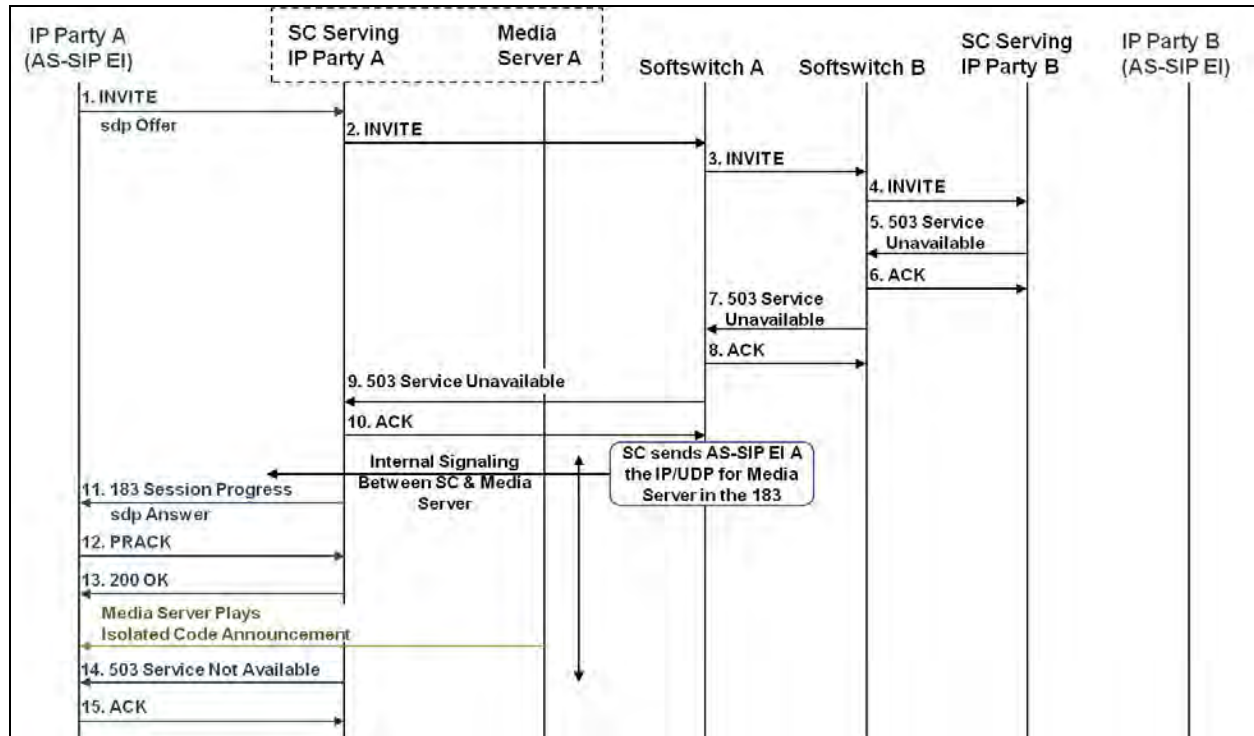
IP Party A (AS-SIP EI)

SC Serving IP Party A

Media Server A

Softswitch A

Softswitch B

SC Serving IP Party B

IP Party B (AS-SIP EI)

1. INVITE

sdp Offer

2. INVITE

3. INVITE

4. INVITE

5. 503 Service Unavailable

6. ACK

7. 503 Service Unavailable

8. ACK

9. 503 Service Unavailable

10. ACK

Internal Signaling Between SC & Media Server

SC sends AS-SIP EI A the IP/UDP for Media Server in the 183

11. 183 Session Progress

sdp Answer

12. PRACK

13. 200 OK

Media Server Plays Isolated Code Announcement

14. 503 Service Not Available

15. ACK